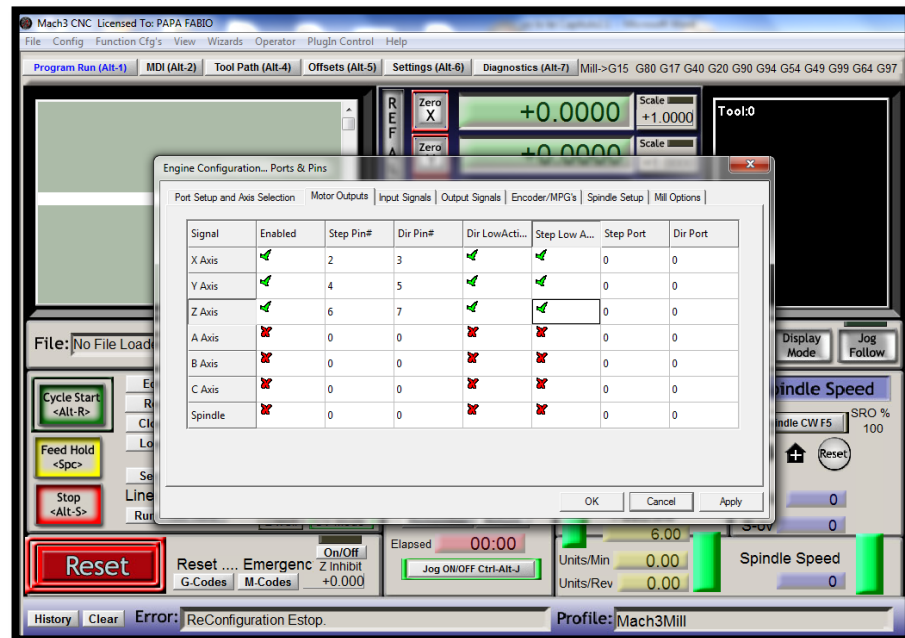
Mach3 CNC Licensed To: PAPA FABIO

File Config Function Cfg's View Wizards Operator PlugIn Control Help

Program Run (Alt-1) MDI (Alt-2) Tool Path (Alt-4) Offsets (Alt-5) Settings (Alt-6) Diagnostics (Alt-7) Mill->G15 G80 G17 G40 G20 G90 G94 G54 G49 G99 G64 G97

R E F

Zero X +0.0000 Scale +1.0000

Zero Scale

Tool:0

Engine Configuration... Ports & Pins

Port Setup and Axis Selection | Motor Outputs | Input Signals | Output Signals | Encoder/MPG's | Spindle Setup | Mill Options

| Signal | Enabled | Step Pin# | Dir Pin# | Dir LowActi... | Step Low A... | Step Port | Dir Port |
|---|---|---|---|---|---|---|---|
| X Axis | ✓ | 2 | 3 | ✓ | ✓ | 0 | 0 |
| Y Axis | ✓ | 4 | 5 | ✓ | ✓ | 0 | 0 |
| Z Axis | ✓ | 6 | 7 | ✓ | ✓ | 0 | 0 |
| A Axis | ✗ | 0 | 0 | ✗ | ✗ | 0 | 0 |
| B Axis | ✗ | 0 | 0 | ✗ | ✗ | 0 | 0 |
| C Axis | ✗ | 0 | 0 | ✗ | ✗ | 0 | 0 |
| Spindle | ✗ | 0 | 0 | ✗ | ✗ | 0 | 0 |

OK Cancel Apply

File: No File Loade

Display Mode Jog Follow

Cycle Start <Alt-R>

Feed Hold <Spc>

Stop <Alt-S>

Ed R Cl Lo Se Line Ru

pindle Speed

ndle CW F5 SRO % 100

Reset

0

S-ov 0

6.00

Reset

Reset .... Emergenc

On/Off Z Inhibit +0.000

G-Codes M-Codes

Elapsed 00:00

Jog ON/OFF Ctrl-Alt-J

Units/Min 0.00

Units/Rev 0.00

Spindle Speed 0

History Clear Error: ReConfiguration Estop.

Profile: Mach3Mill